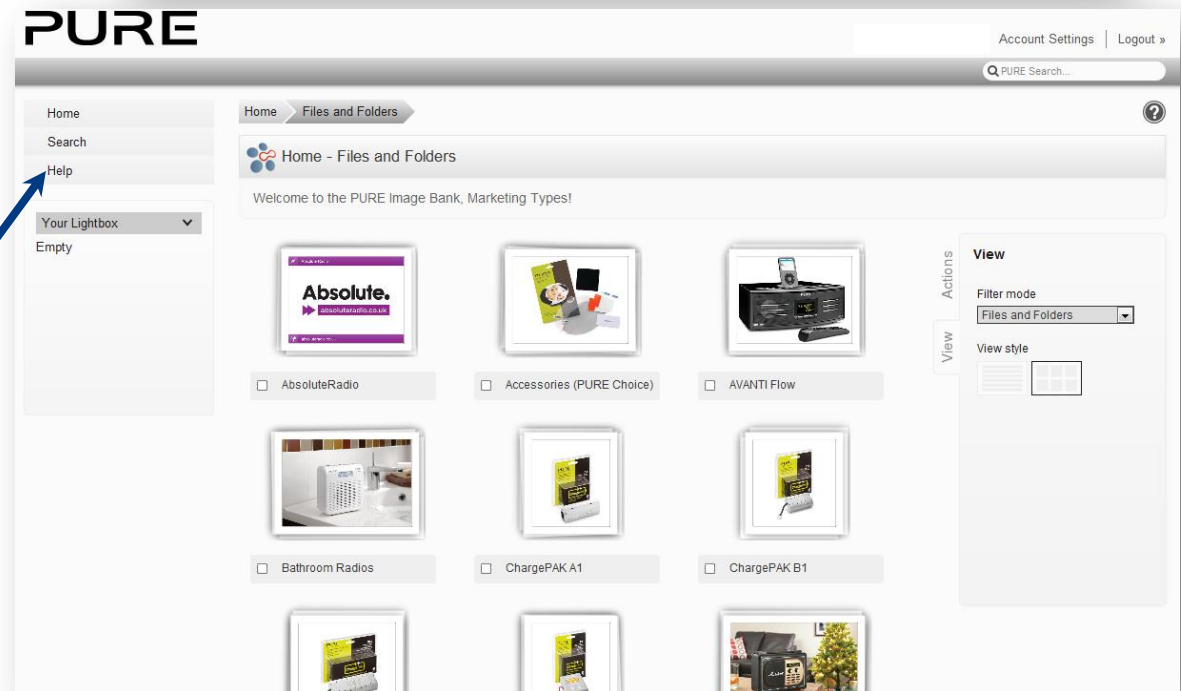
PURE

Account Settings | Logout »

PURE Search...

Home
Search
Help

Your Lightbox
Empty

Home Files and Folders

Home - Files and Folders

Welcome to the PURE Image Bank, Marketing Types!

Absolute.
absoluteradio.co.uk

AbsoluteRadio
Accessories (PURE Choice)
AVANTI Flow
Bathroom Radios
ChargePAK A1
ChargePAK B1

Actions
View

View
Filter mode
Files and Folders
View style